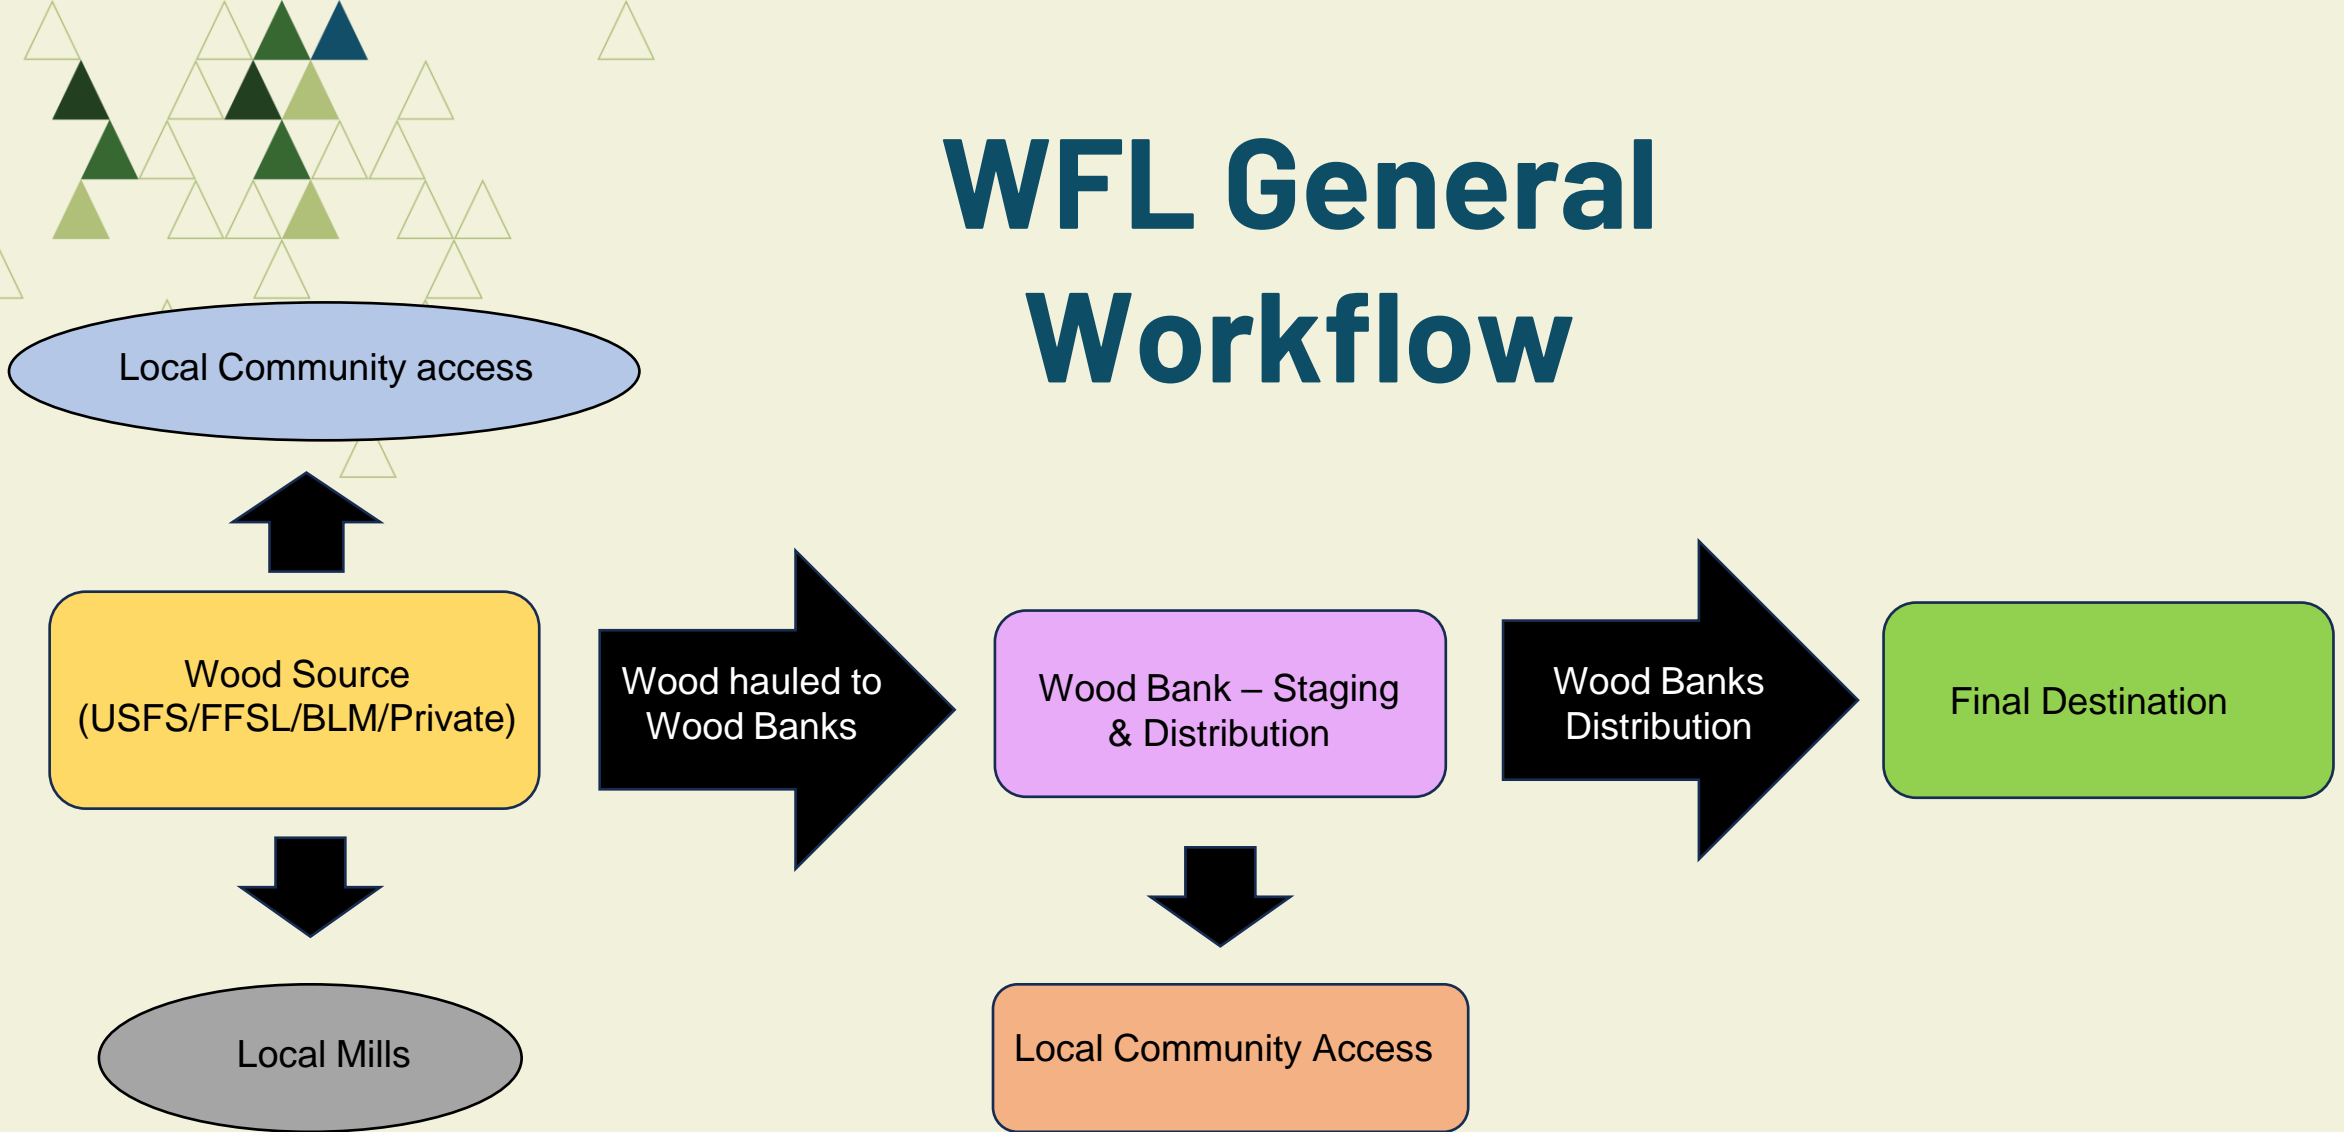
WFL General Workflow

Local Community access

Wood Source (USFS/FFSL/BLM/Private)

Wood hauled to Wood Banks

Wood Bank – Staging & Distribution

Wood Banks Distribution

Final Destination

Local Mills

Local Community Access